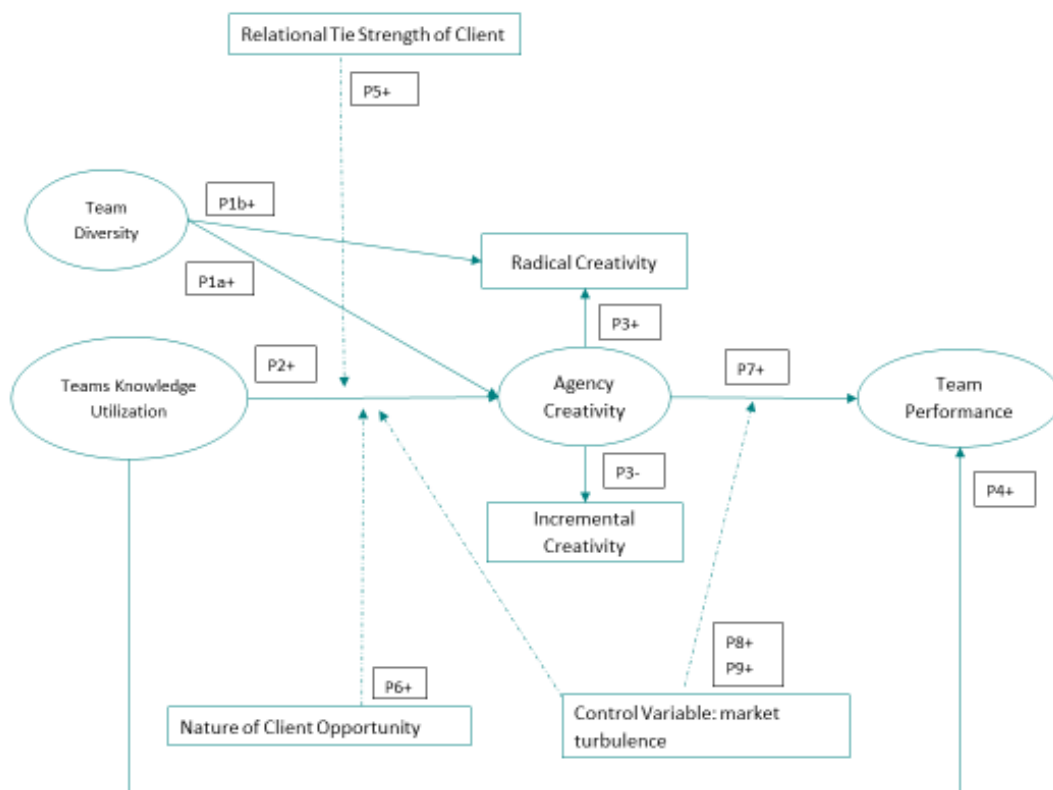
Relational Tie Strength of Client

P5+

Team Diversity

P1b+

P1a+

Radical Creativity

P3+

Teams Knowledge Utilization

P2+

Agency Creativity

P7+

Team Performance

P3-

Incremental Creativity

P4+

P8+
P9+

P6+

Nature of Client Opportunity

Control Variable: market turbulence